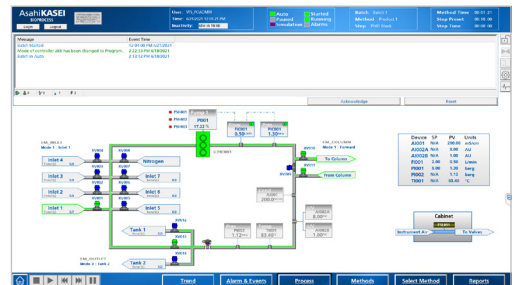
AsahiKASEI
BIOPROCESS

User: SYS_ADMIN
Time: 6/19/2020 12:31:21 PM
Inactivity: 00:14:58

Auto
Paused
Simulation
Started
Running
Alarms

Batch: Batch 1
Method: Product 1
Step: PMP Start

Method Time: 00:51:31
Step Preset: 00:01:00
Step Time: 00:00:00

Message
Event Time
Batch Started
Mode of controller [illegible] changed to Program...
Batch in Auto
2:12:33 PM 6/18/2021
2:12:53 PM 6/18/2021

Acknowledge
Reset

PI001
57.22 %

FI001
3.50
FI002
1.30

Nitrogen

Inlet 4
Inlet 3
Inlet 2
Inlet 1
Inlet 7
Inlet 6
Inlet 5

To Column
From Column

Tank 1
Tank 2

Device | SP | PV | Units
AI001 | N/A | 200.00 | mS/cm
AI002A | N/A | 0.00 | AU
AI002B | N/A | 1.00 | AU
FI001 | 3.00 | 3.50 | L/min
PI001 | N/A | 1.30 | barg
PI002 | N/A | 1.12 | barg
TI001 | N/A | 25.40 | °C

Cabinet
Instrument Air
To Valves

Trend
Alarm & Events
Process
Methods
Select Method
Reports